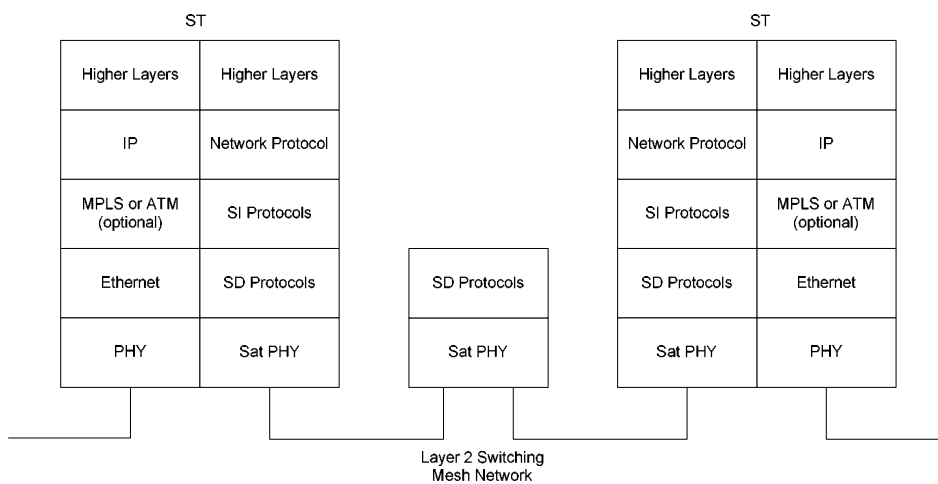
ST

| Higher Layers | Higher Layers |
|---|---|
| IP | Network Protocol |
| MPLS or ATM (optional) | SI Protocols |
| Ethernet | SD Protocols |
| PHY | Sat PHY |

| SD Protocols |
|---|
| Sat PHY |

ST

| Higher Layers | Higher Layers |
|---|---|
| Network Protocol | IP |
| SI Protocols | MPLS or ATM (optional) |
| SD Protocols | Ethernet |
| Sat PHY | PHY |

Layer 2 Switching Mesh Network